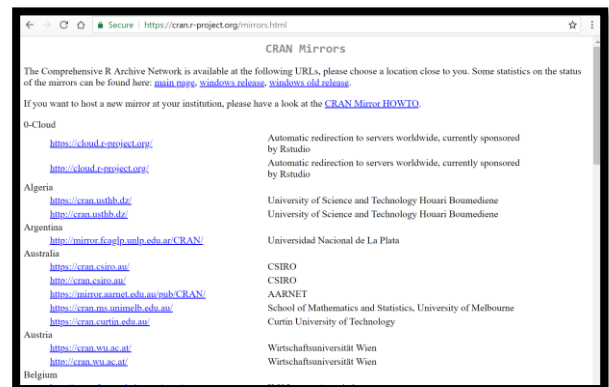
Secure | https://cran.r-project.org/mirrors.html

CRAN Mirrors

The Comprehensive R Archive Network is available at the following URLs, please choose a location close to you. Some statistics on the status of the mirrors can be found here: main page, windows release, windows old release.

If you want to host a new mirror at your institution, please have a look at the CRAN Mirror HOWTO.

0-Cloud

| | |
|---|---|
| https://cloud.r-project.org/ | Automatic redirection to servers worldwide, currently sponsored by Rstudio |
| http://cloud.r-project.org/ | Automatic redirection to servers worldwide, currently sponsored by Rstudio |

Algeria

| | |
|---|---|
| https://cran.usthb.dz/ | University of Science and Technology Houari Boumediene |
| http://cran.usthb.dz/ | University of Science and Technology Houari Boumediene |

Argentina

| | |
|---|---|
| http://mirror.fcaglp.unlp.edu.ar/CRAN/ | Universidad Nacional de La Plata |

Australia

| | |
|---|---|
| https://cran.csiro.au/ | CSIRO |
| http://cran.csiro.au/ | CSIRO |
| https://mirror.aarnet.edu.au/pub/CRAN/ | AARNET |
| https://cran.ms.unimelb.edu.au/ | School of Mathematics and Statistics, University of Melbourne |
| https://cran.curtin.edu.au/ | Curtin University of Technology |

Austria

| | |
|---|---|
| https://cran.wu.ac.at/ | Wirtschaftsuniversität Wien |
| http://cran.wu.ac.at/ | Wirtschaftsuniversität Wien |

Belgium

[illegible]